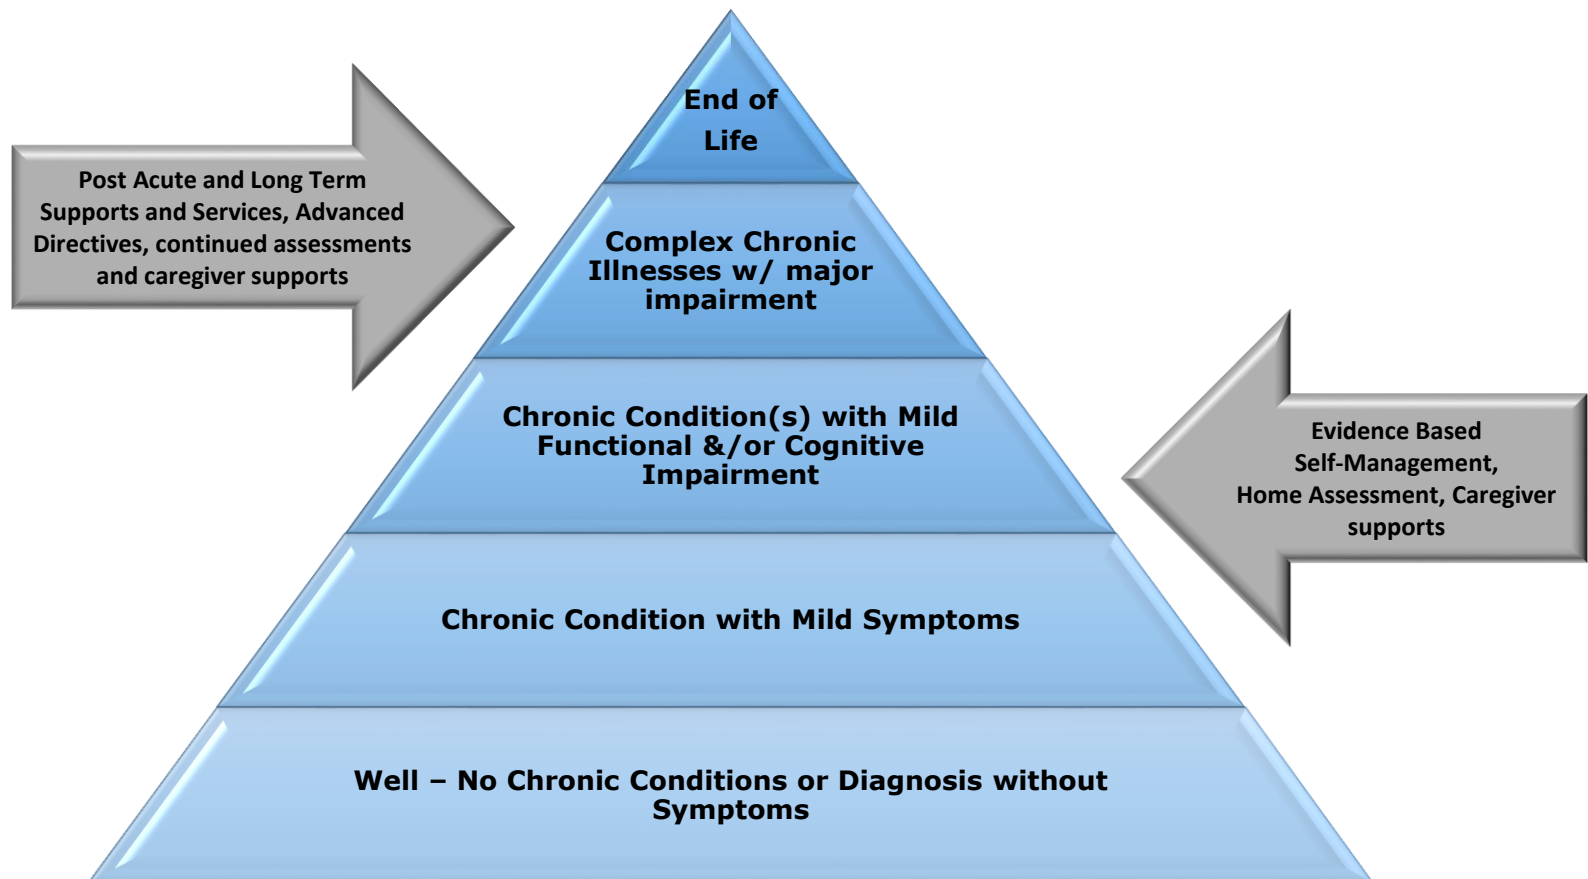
Post Acute and Long Term Supports and Services, Advanced Directives, continued assessments and caregiver supports

End of Life

Complex Chronic Illnesses w/ major impairment

Chronic Condition(s) with Mild Functional &/or Cognitive Impairment

Evidence Based Self-Management, Home Assessment, Caregiver supports

Chronic Condition with Mild Symptoms

Well – No Chronic Conditions or Diagnosis without Symptoms